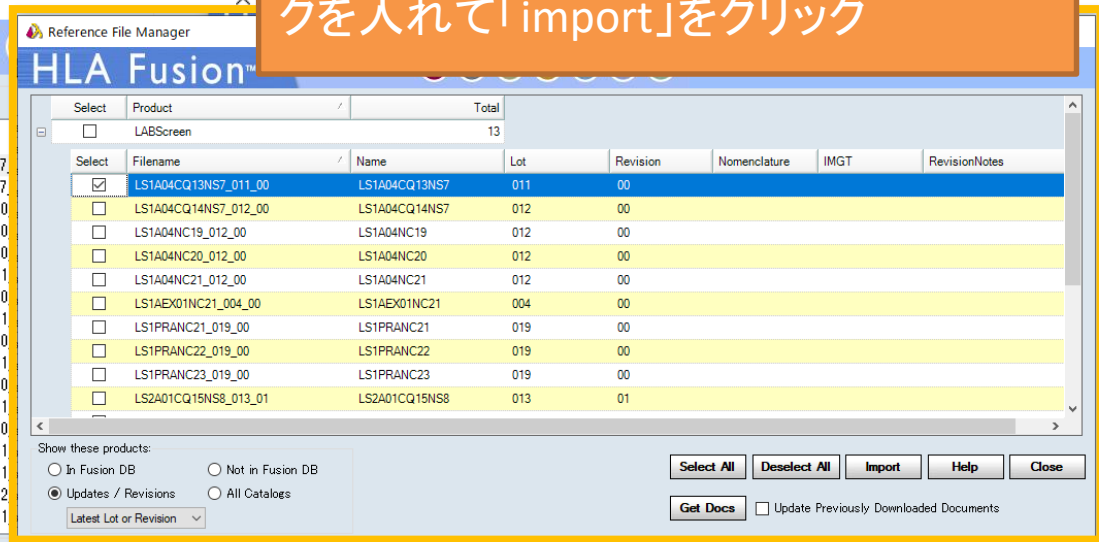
クを入れて「import」をクリック

Reference File Manager

HLA Fusion™

| Select | Product | Total |
|---|---|---|
| ☐ | LABScreen | 13 |

| Select | Filename | Name | Lot | Revision | Nomenclature | IMGT | RevisionNotes |
|---|---|---|---|---|---|---|---|
| ☑ | LS1A04CQ13NS7_011_00 | LS1A04CQ13NS7 | 011 | 00 | | | |
| ☐ | LS1A04CQ14NS7_012_00 | LS1A04CQ14NS7 | 012 | 00 | | | |
| ☐ | LS1A04NC19_012_00 | LS1A04NC19 | 012 | 00 | | | |
| ☐ | LS1A04NC20_012_00 | LS1A04NC20 | 012 | 00 | | | |
| ☐ | LS1A04NC21_012_00 | LS1A04NC21 | 012 | 00 | | | |
| ☐ | LS1AEX01NC21_004_00 | LS1AEX01NC21 | 004 | 00 | | | |
| ☐ | LS1PRANC21_019_00 | LS1PRANC21 | 019 | 00 | | | |
| ☐ | LS1PRANC22_019_00 | LS1PRANC22 | 019 | 00 | | | |
| ☐ | LS1PRANC23_019_00 | LS1PRANC23 | 019 | 00 | | | |
| ☐ | LS2A01CQ15NS8_013_01 | LS2A01CQ15NS8 | 013 | 01 | | | |

Show these products:
In Fusion DB
Not in Fusion DB
Updates / Revisions
All Catalogs
Latest Lot or Revision

Select All
Deselect All
Import
Help
Close
Get Docs
Update Previously Downloaded Documents